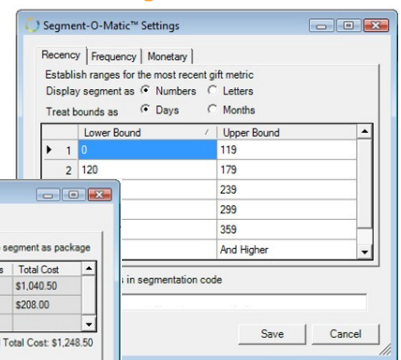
Segment-O-Matic™ Settings

Recency | Frequency | Monetary

Establish ranges for the most recent gift metric

Display segment as  Numbers  Letters

Treat bounds as  Days  Months

|   | Lower Bound | Upper Bound |
|---|---|---|
| 1 | 0 | 119 |
| 2 | 120 | 179 |
|   |   | 239 |
|   |   | 299 |
|   |   | 359 |
|   |   | And Higher |

s in segmentation code

Save  Cancel

segment as package

| s | Total Cost |
|---|---|
|   | $1,040.50 |
|   | $208.00 |

Total Cost: $1,248.50